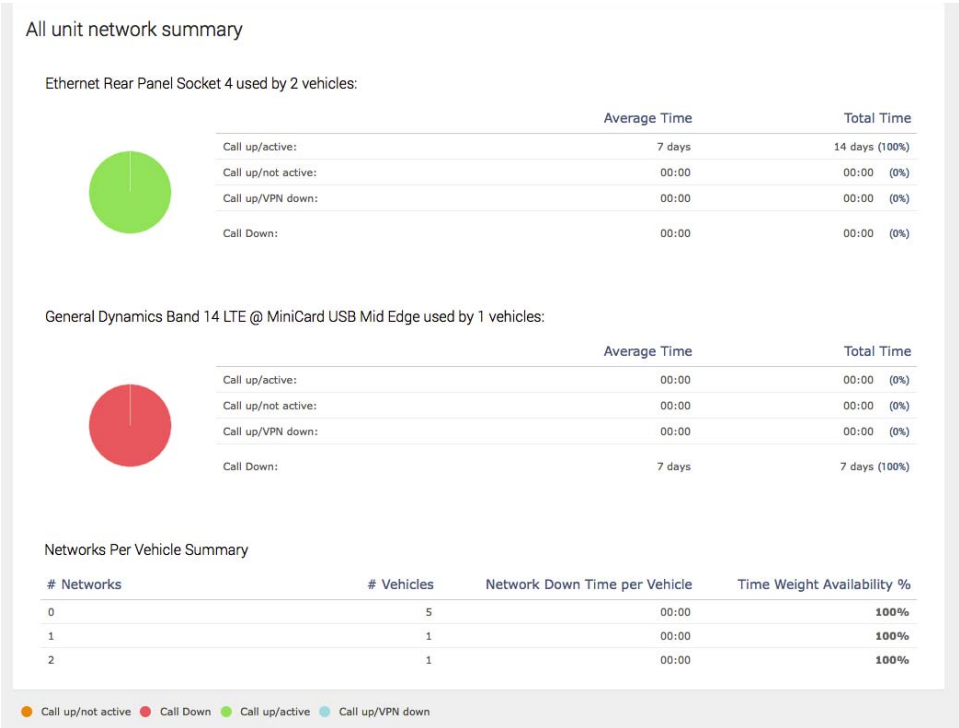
All unit network summary

Ethernet Rear Panel Socket 4 used by 2 vehicles:

| | Average Time | Total Time |
|---|---|---|
| Call up/active: | 7 days | 14 days (100%) |
| Call up/not active: | 00:00 | 00:00 (0%) |
| Call up/VPN down: | 00:00 | 00:00 (0%) |
| Call Down: | 00:00 | 00:00 (0%) |

General Dynamics Band 14 LTE @ MiniCard USB Mid Edge used by 1 vehicles:

| | Average Time | Total Time |
|---|---|---|
| Call up/active: | 00:00 | 00:00 (0%) |
| Call up/not active: | 00:00 | 00:00 (0%) |
| Call up/VPN down: | 00:00 | 00:00 (0%) |
| Call Down: | 7 days | 7 days (100%) |

Networks Per Vehicle Summary

| # Networks | # Vehicles | Network Down Time per Vehicle | Time Weight Availability % |
|---|---|---|---|
| 0 | 5 | 00:00 | 100% |
| 1 | 1 | 00:00 | 100% |
| 2 | 1 | 00:00 | 100% |

Call up/not active Call Down Call up/active Call up/VPN down